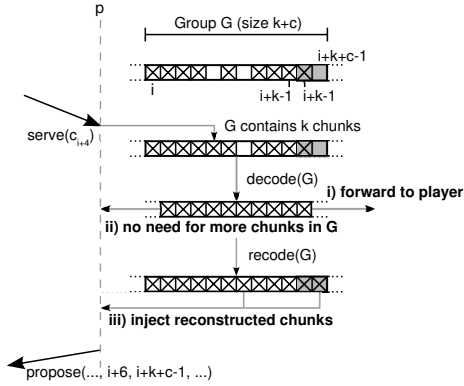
p

Group G (size k+c)

i+k+c-1

i

i+k-1

i+k-1

serve($c_{i+4}$)

G contains k chunks

decode(G)

i) forward to player

ii) no need for more chunks in G

recode(G)

iii) inject reconstructed chunks

propose(..., i+6, i+k+c-1, ...)